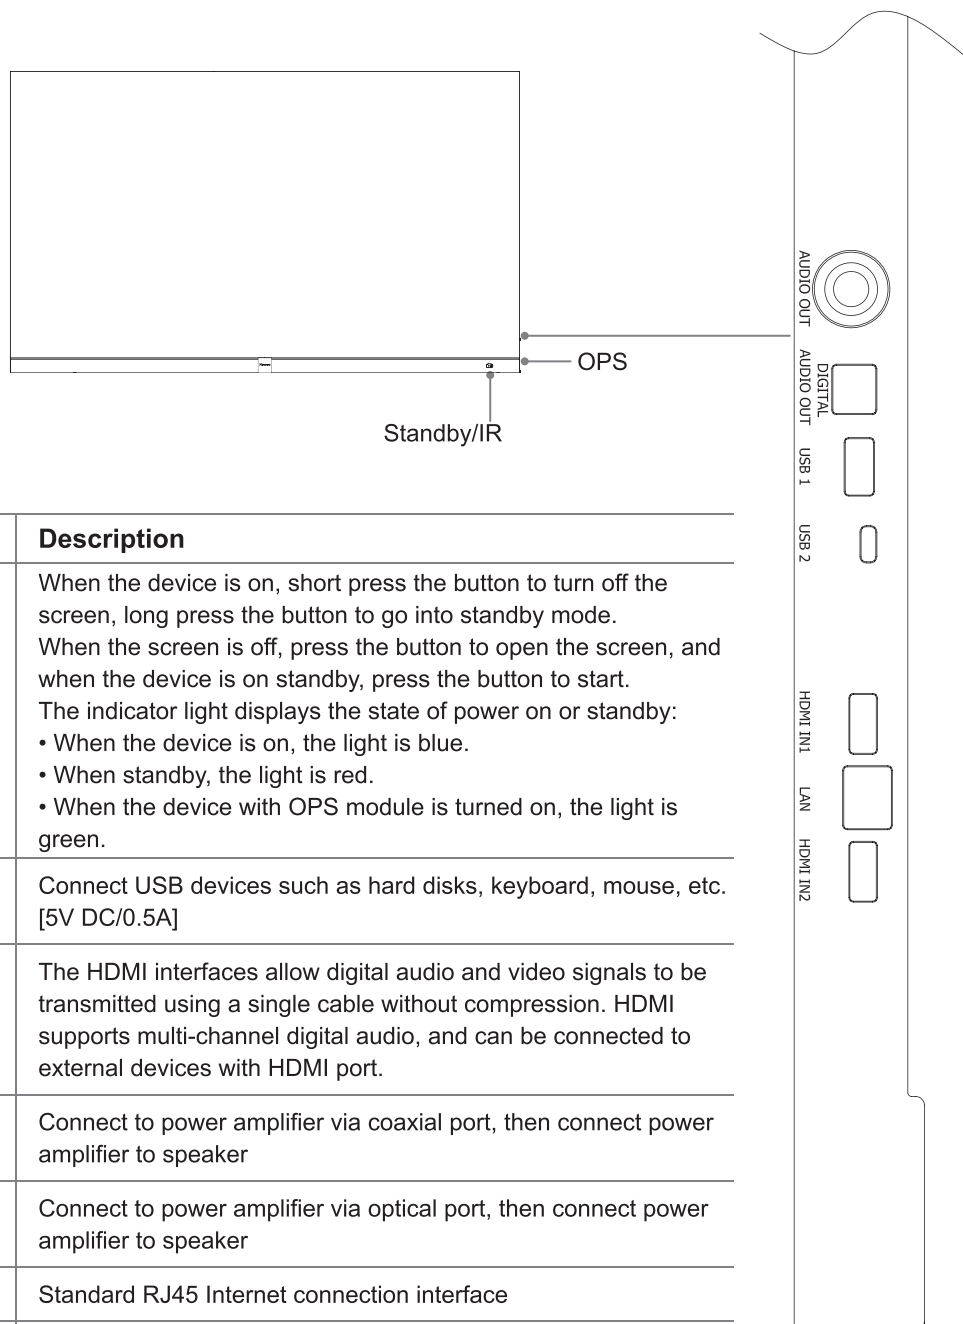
OPS

Standby/IR

AUDIO OUT
DIGITAL AUDIO OUT
USB 1
USB 2
HDMI IN1
LAN
HDMI IN2

| Description |
|---|
| When the device is on, short press the button to turn off the screen, long press the button to go into standby mode. When the screen is off, press the button to open the screen, and when the device is on standby, press the button to start. The indicator light displays the state of power on or standby: • When the device is on, the light is blue. • When standby, the light is red. • When the device with OPS module is turned on, the light is green. |
| Connect USB devices such as hard disks, keyboard, mouse, etc. [5V DC/0.5A] |
| The HDMI interfaces allow digital audio and video signals to be transmitted using a single cable without compression. HDMI supports multi-channel digital audio, and can be connected to external devices with HDMI port. |
| Connect to power amplifier via coaxial port, then connect power amplifier to speaker |
| Connect to power amplifier via optical port, then connect power amplifier to speaker |
| Standard RJ45 Internet connection interface |